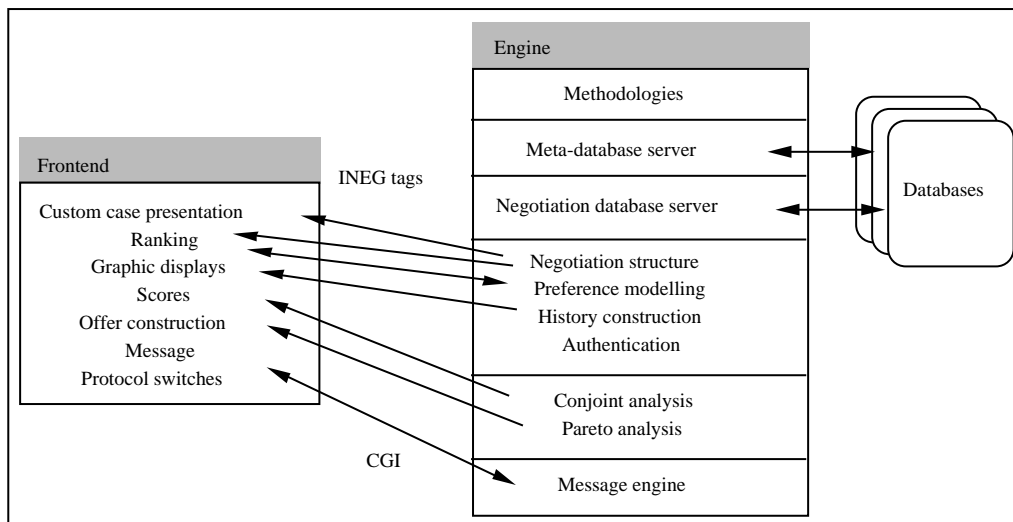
Frontend

Custom case presentation
Ranking
Graphic displays
Scores
Offer construction
Message
Protocol switches

INEG tags

CGI

Engine

Methodologies

Meta-database server

Negotiation database server

Negotiation structure
Preference modelling
History construction
Authentication

Conjoint analysis
Pareto analysis

Message engine

Databases